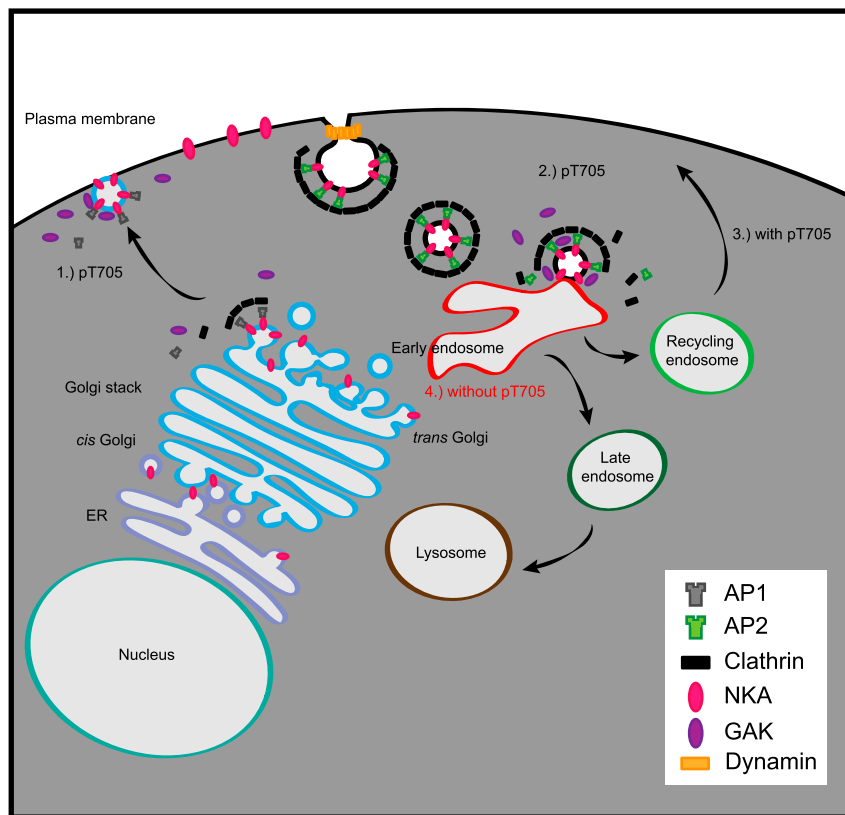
Plasma membrane

2.) pT705

3.) with pT705

1.) pT705

Early endosome

Recycling endosome

4.) without pT705

Golgi stack

*cis* Golgi

*trans* Golgi

Late endosome

ER

Lysosome

Nucleus

AP1
AP2
Clathrin
NKA
GAK
Dynamin